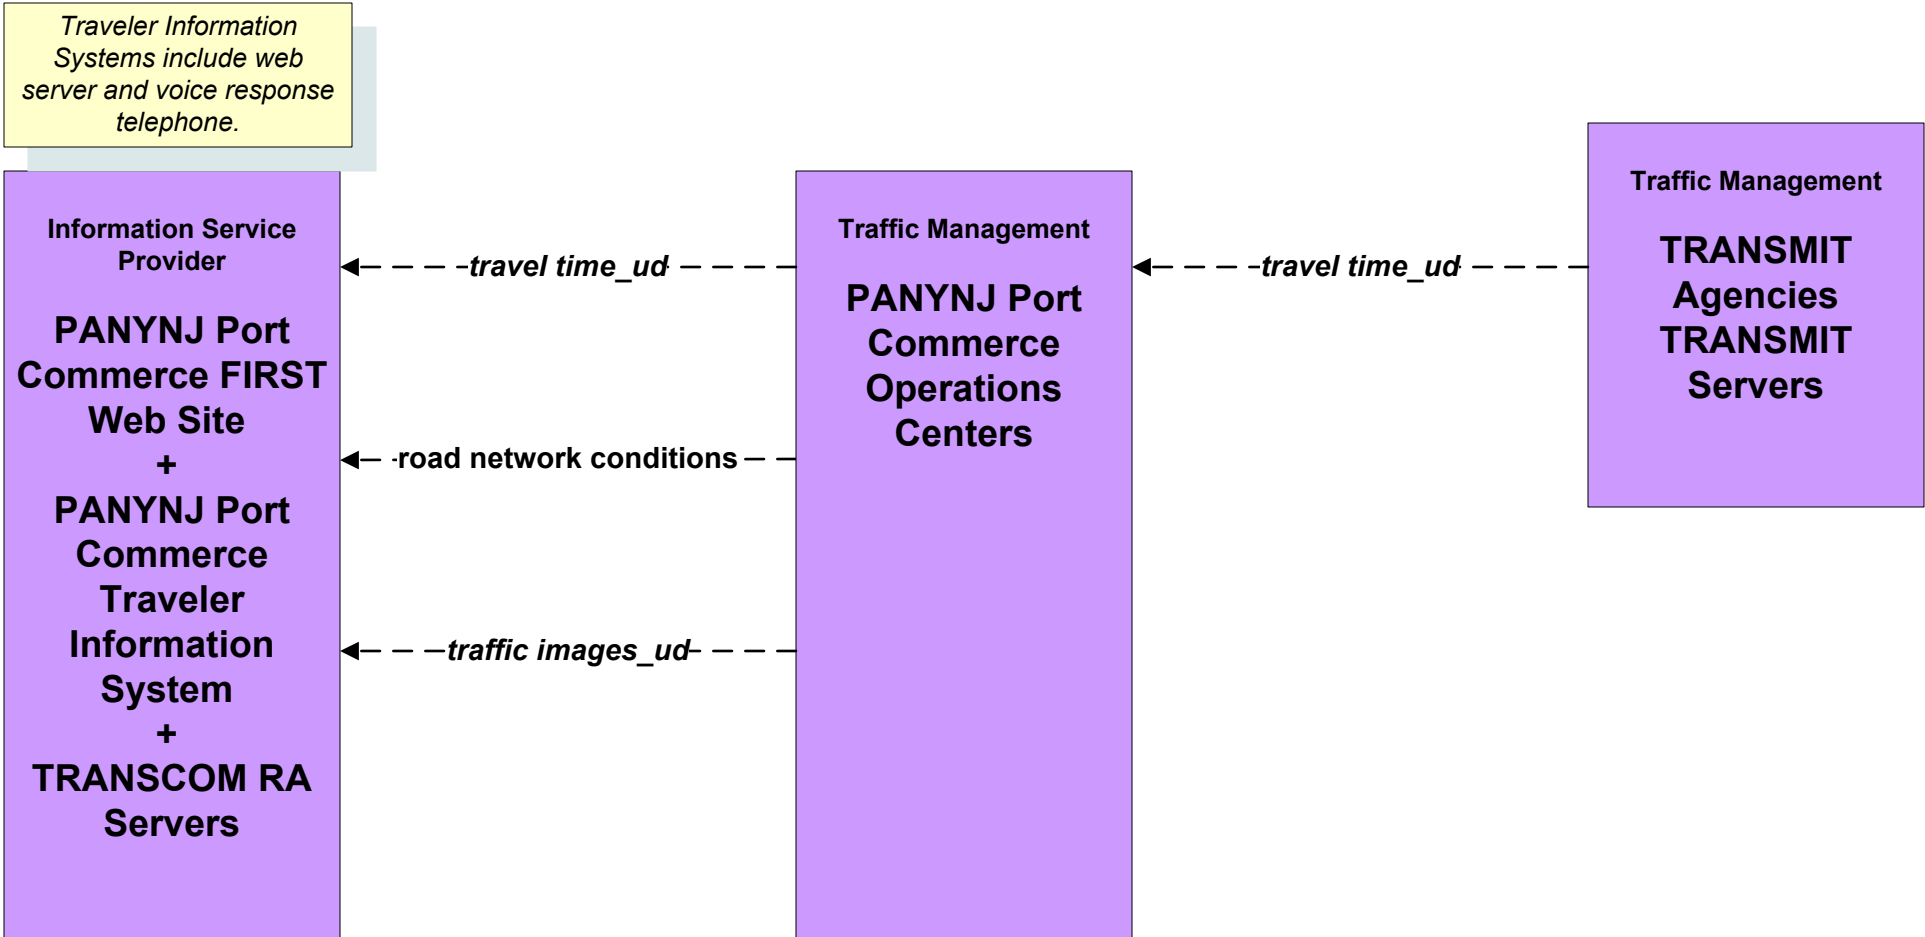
Traveler Information Systems include web server and voice response telephone.

Information Service Provider

PANYNJ Port Commerce FIRST Web Site
+
PANYNJ Port Commerce Traveler Information System
+
TRANSCOM RA Servers

travel time_ud

road network conditions

traffic images_ud

Traffic Management

PANYNJ Port Commerce Operations Centers

travel time_ud

Traffic Management

TRANSMIT Agencies TRANSMIT Servers